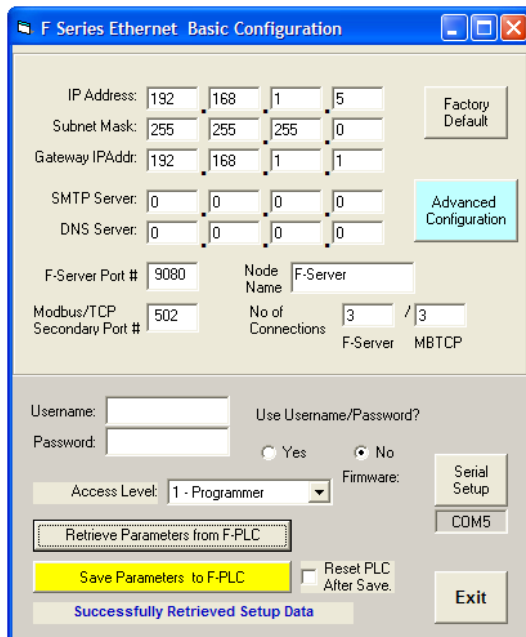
F Series Ethernet Basic Configuration

IP Address: 192 . 168 . 1 . 5
Subnet Mask: 255 . 255 . 255 . 0
Gateway IPAddr: 192 . 168 . 1 . 1

Factory Default

SMTP Server: 0 . 0 . 0 . 0
DNS Server: 0 . 0 . 0 . 0

Advanced Configuration

F-Server Port # 9080
Node Name F-Server

Modbus/TCP Secondary Port # 502
No of Connections 3 / 3
F-Server MBTCP

Username:
Password:
Use Username/Password?
Yes
No
Firmware:

Serial Setup
COM5

Access Level: 1 - Programmer

Retrieve Parameters from F-PLC

Save Parameters to F-PLC
Reset PLC After Save.

Exit

Successfully Retrieved Setup Data